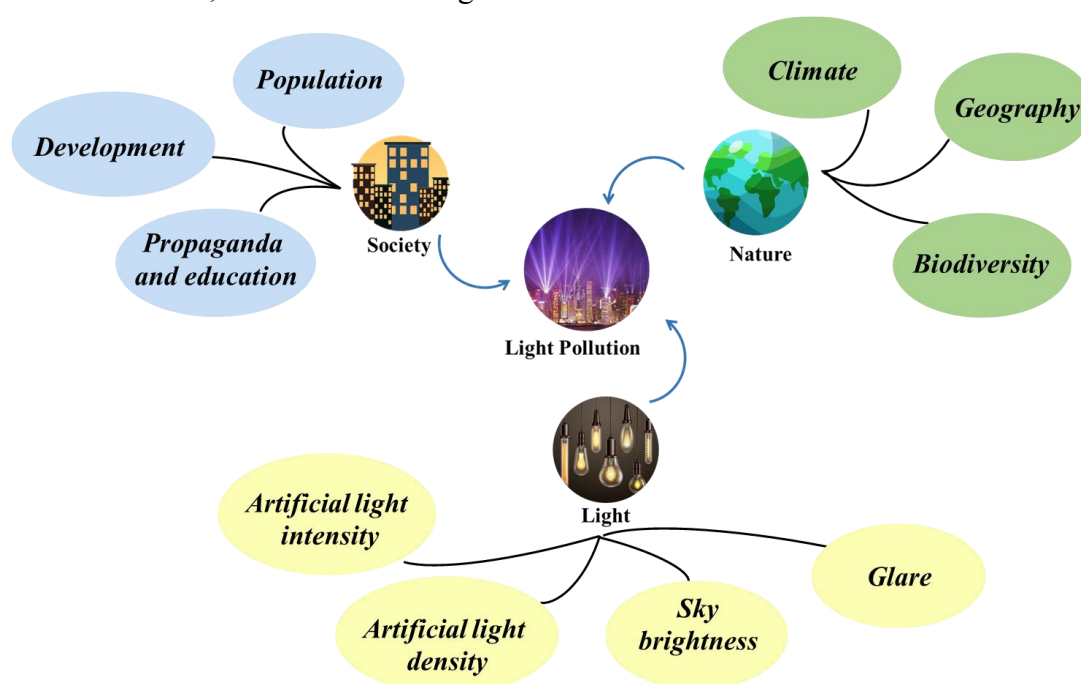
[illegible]

Population

Development

Propaganda and education

Society

Climate

Geography

Nature

Biodiversity

Light Pollution

Light

Artificial light intensity

Glare

Sky brightness

Artificial light density